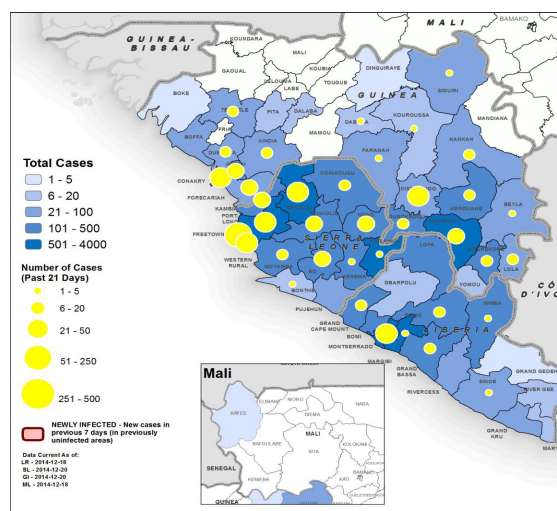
MALI
BAMAKO
GUINEA-BISSAU
KOUNDARA
MALI
GAOUAL
KOUBIA
LELOUMA
LABE
TOUGUE
DINGUIRAYE
SIGUIRI
MANDIANA
BOKE
TELIMELE
PITA
DALABA
GUINEA
BOFFA
FRIA
DUBREKA
KINDIA
MAMOU
DABOLA
KOUROUSSA
KANKAN
FARANAH
CONAKRY
FORECARIAH
KAMBIA
PORT LOKO
KOINADUGU
BEYLA
FREETOWN
WESTERN RURAL
SIERRA LEONE
KEREDOU
LOFA
LOLA
BONTHE
GBARPOLU
YOMOU
PUJEHUN
GRAND CAPE MOUNT
BOMI
MONTSERRADO
MARGIBI
LIBERIA
GRAND BASSA
RIVERCESS
SINOE
GRAND GEDEH
RIVER GEE
GRAND KRU
MARYLAND
CÔ D'IVO

Total Cases
1 - 5
6 - 20
21 - 100
101 - 500
501 - 4000

Number of Cases (Past 21 Days)
1 - 5
6 - 20
21 - 50
51 - 250
251 - 500

NEWLY INFECTED - New cases in previous 7 days (in previously uninfected areas)

Data Current As of:
LR - 2014-12-18
SL - 2014-12-20
GI - 2014-12-20
ML - 2014-12-18

Mali
KAYES
MALI
SENEGAL
BAFOULABE
KITA
KENIEBA
KATI
BAMAKO
DIEMA
GUINEA